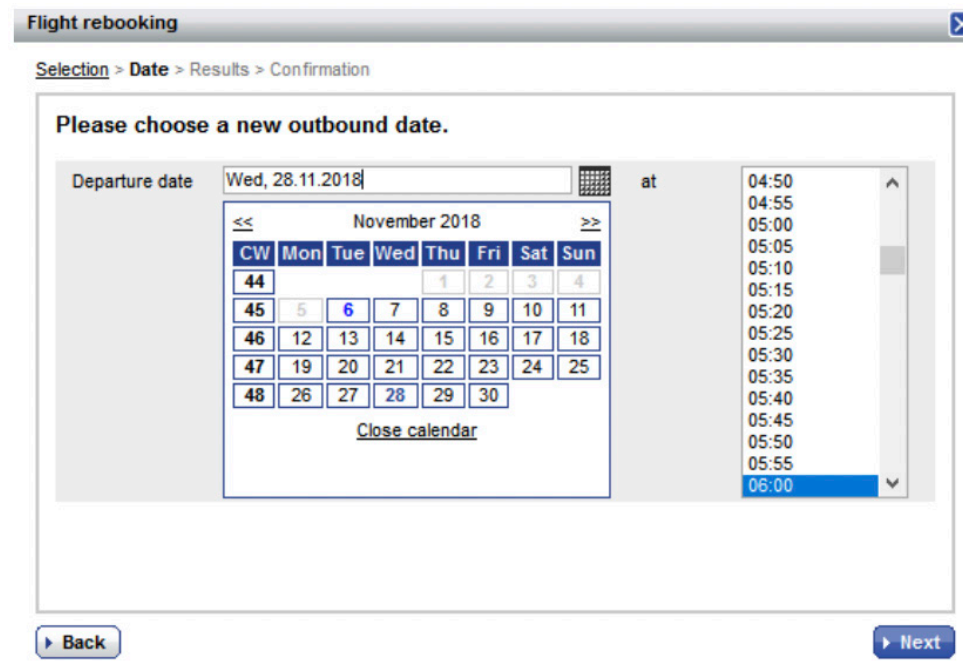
Flight rebooking

Selection > Date > Results > Confirmation

Please choose a new outbound date.

Departure date Wed, 28.11.2018 at

<< November 2018 >>

| CW | Mon | Tue | Wed | Thu | Fri | Sat | Sun |
|---|---|---|---|---|---|---|---|
| 44 | | | | 1 | 2 | 3 | 4 |
| 45 | 5 | 6 | 7 | 8 | 9 | 10 | 11 |
| 46 | 12 | 13 | 14 | 15 | 16 | 17 | 18 |
| 47 | 19 | 20 | 21 | 22 | 23 | 24 | 25 |
| 48 | 26 | 27 | 28 | 29 | 30 | | |

Close calendar

04:50
04:55
05:00
05:05
05:10
05:15
05:20
05:25
05:30
05:35
05:40
05:45
05:50
05:55
06:00

Back

Next